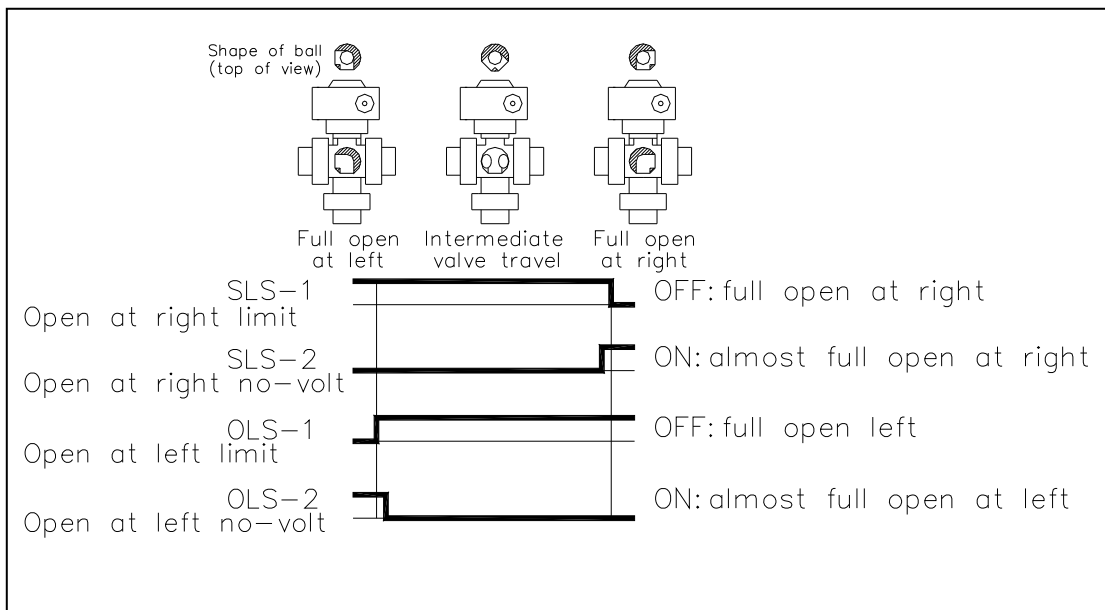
Shape of ball (top of view)

Full open at left

Intermediate valve travel

Full open at right

SLS−1
Open at right limit

OFF: full open at right

SLS−2
Open at right no−volt

ON: almost full open at right

OLS−1
Open at left limit

OFF: full open left

OLS−2
Open at left no−volt

ON: almost full open at left